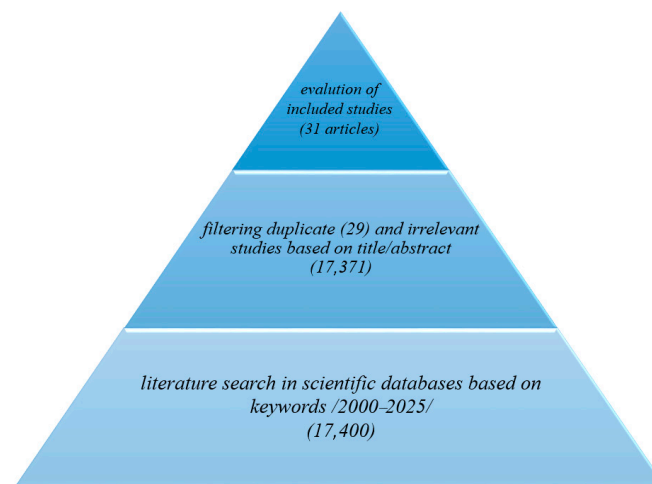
evalution of included studies (31 articles)

filtering duplicate (29) and irrelevant studies based on title/abstract (17,371)

literature search in scientific databases based on keywords /2000–2025/ (17,400)